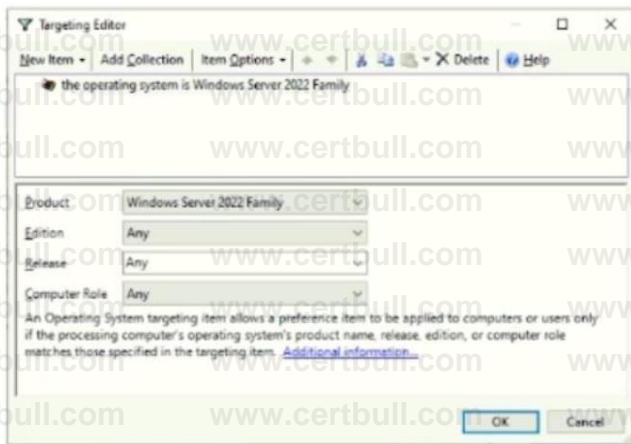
Targeting Editor

New Item ▾ | Add Collection | Item Options ▾ | Delete | Help

the operating system is Windows Server 2022 Family

Product Windows Server 2022 Family
Edition Any
Release Any
Computer Role Any

An Operating System targeting item allows a preference item to be applied to computers or users only if the processing computer's operating system's product name, release, edition, or computer role matches those specified in the targeting item. Additional information...

OK Cancel

www.certbull.com